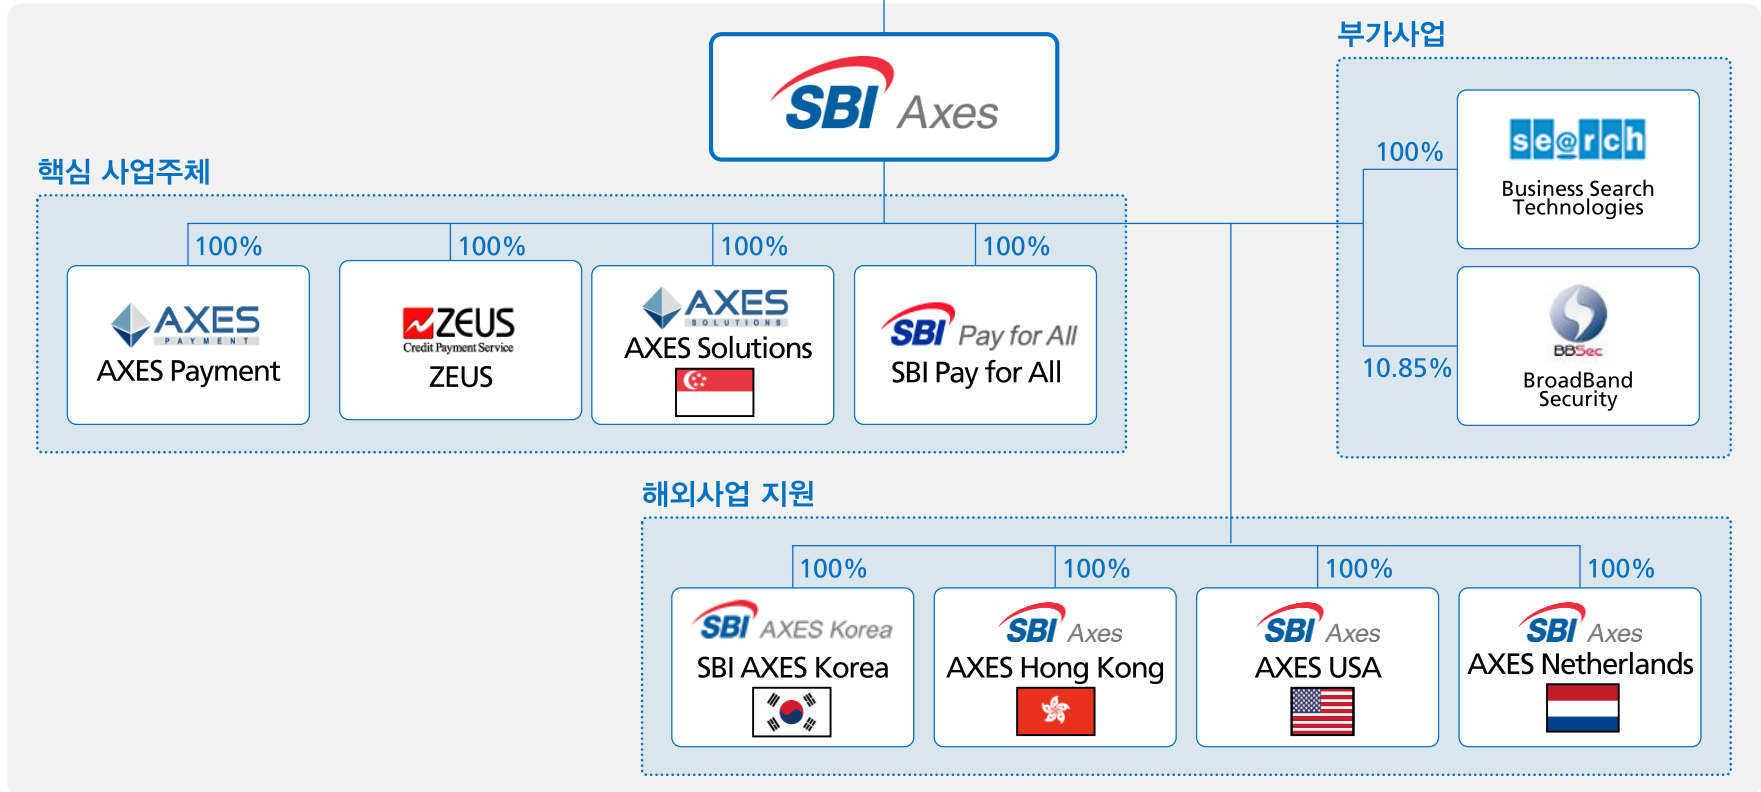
SBI Axes

부가사업

핵심 사업주체

100%
search
Business Search Technologies

10.85%
BBSec
BroadBand Security

100%
AXES PAYMENT
AXES Payment

100%
ZEUS
Credit Payment Service
ZEUS

100%
AXES SOLUTIONS
AXES Solutions

100%
SBI Pay for All
SBI Pay for All

해외사업 지원

100%
SBI AXES Korea
SBI AXES Korea

100%
SBI Axes
AXES Hong Kong

100%
SBI Axes
AXES USA

100%
SBI Axes
AXES Netherlands